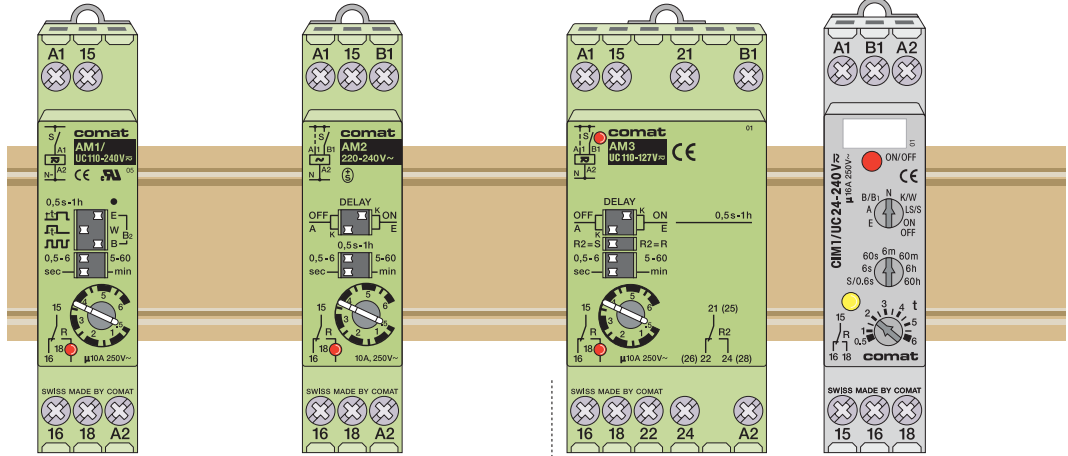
A1 15
comat
AM1/
UC110-240V
05
0,5s-1h
E
W
B
B2
0,5-6 5-60
sec min
15
R
16 18
μ10A 250V~
SWISS MADE BY COMAT
16 18 A2

A1 15 B1
S
A1 B1
N A2
comat
AM2
220-240V~
DELAY
OFF ON
A K E
0,5s-1h
0,5-6 5-60
sec min
15
R
16 18
10A, 250V~
SWISS MADE BY COMAT
16 18 A2

A1 15 21 B1
S
A1 B1
N A2
comat
AM3
UC 110-127V
CE
01
DELAY
OFF ON
A K E
0,5s-1h
R2=S R2=R
0,5-6 5-60
sec min
15
R
16 18
μ10A 250V~
21 (25)
R2
(26) 22 24 (28)
SWISS MADE BY COMAT
16 18 22 24 A2

A1 B1 A2
01
ON/OFF
CE
CIM1/UC24-240V
μ16A 250V~
B/B1 N K/W
A LS/S
E ON
OFF
60s 6m 60m
6s 6h
S/0,6s 60h
t
15
R
16 18
comat
SWISS MADE BY COMAT
15 16 18